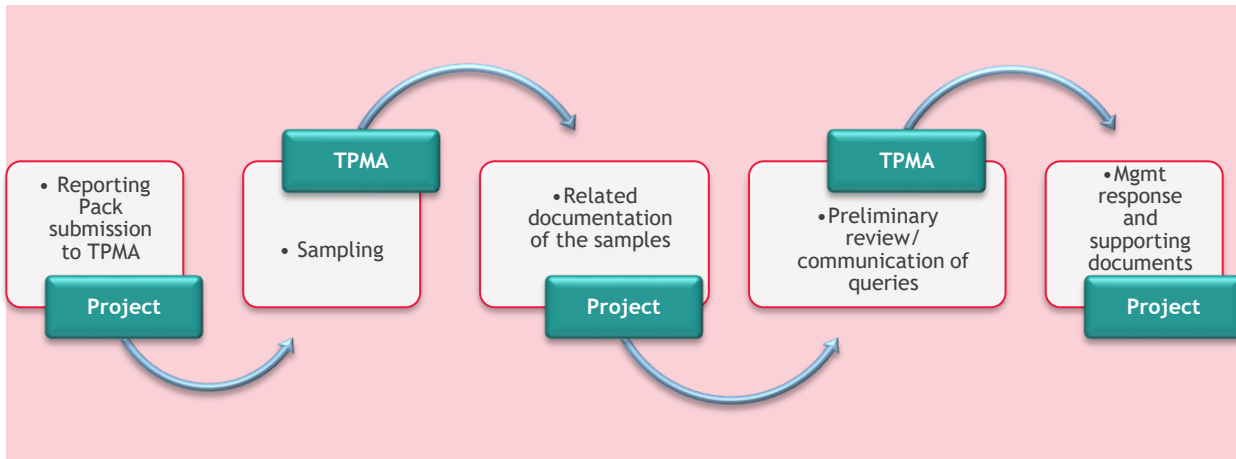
• Reporting Pack submission to TPMA

Project

TPMA

• Sampling

•Related documentation of the samples

Project

TPMA

•Preliminary review/ communication of queries

•Mgmt response and supporting documents

Project